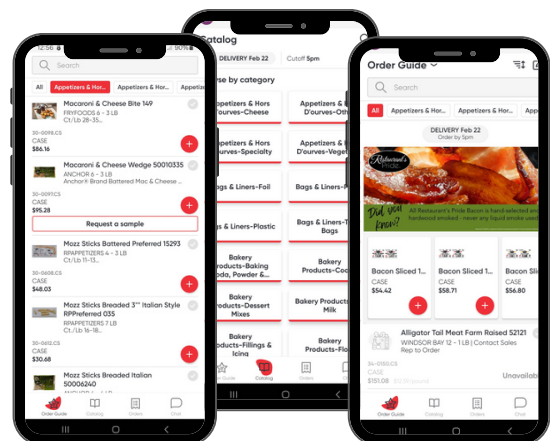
12:56

Search

All | Appetizers & Hor... | Appetizers & Hor... | Appetizers & Hor...

Macaroni & Cheese Bite 149
FRYFOODS 6 - 3 LB
Ct/Lb 28-35...

30-0096.CS
CASE
$86.16

Macaroni & Cheese Wedge 50010335
ANCHOR 6 - 3 LB
Anchor® Brand Battered Mac & Cheese ...

30-0097.CS
CASE
$95.28

Request a sample

Mozz Sticks Battered Preferred 15293
RPAPPETIZERS 4 - 3 LB

30-0608.CS
CASE
$48.03

Mozz Sticks Breaded 3'" Italian Style RPPreferred 035
RPAPPETIZERS 6 - 3 LB
Ct/Lb 16-18...

30-0612.CS
CASE
$30.68

Mozz Sticks Breaded Italian 50006240

Order Guide | Catalog | Orders | Chat

Catalog

DELIVERY Feb 22 | Cutoff 5pm

Browse by category

Appetizers & Hors D'ourves-Cheese | Appetizers & Hors D'ourves-Oth...
Appetizers & Hors D'ourves-Specialty | Appetizers & Hors D'ourves-Veget...
Bags & Liners-Foil | Bags & Liners-Pa...
Bags & Liners-Plastic | Bags & Liners-T... Bags
Bakery Products-Baking Soda, Powder &... | Bakery Products-Coo...
Bakery Products-Dessert Mixes | Bakery Products-Milk
Bakery Products-Fillings & Icing | Bakery Products-Flo...

Order Guide | Catalog | Orders

Order Guide

Search

All | Appetizers & Hor... | Appetizers & Hor...

DELIVERY Feb 22
Order by 5pm

Restaurant's Pride
Did you know?
All Restaurant's Pride Bacon is hand-selected and hardwood smoked - never any liquid smoke used

Bacon Sliced 1...
CASE
$54.42

Bacon Sliced 1...
CASE
$58.71

Bacon Sliced 1...
CASE
$56.80

Alligator Tail Meat Farm Raised 52121
WINDSOR BAY 12 - 1 LB | Contact Sales
Rep to Order

34-0150.CS
CASE
$151.08

Unavailable

Order Guide | Catalog | Orders | Chat